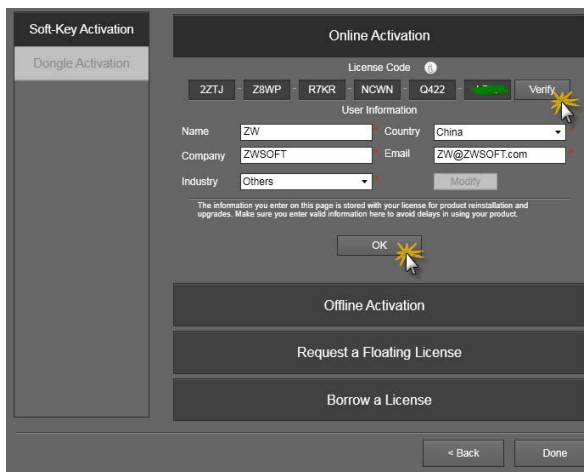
Soft-Key Activation

Dongle Activation

Online Activation

License Code

2ZTJ - Z8WP - R7KR - NCWN - Q422 - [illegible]

Verify

User Information

Name ZW

Country China

Company ZWSOFT

Email ZW@ZWSOFT.com

Industry Others

Modify

The information you enter on this page is stored with your license for product reinstallation and upgrades. Make sure you enter valid information here to avoid delays in using your product.

OK

Offline Activation

Request a Floating License

Borrow a License

< Back

Done